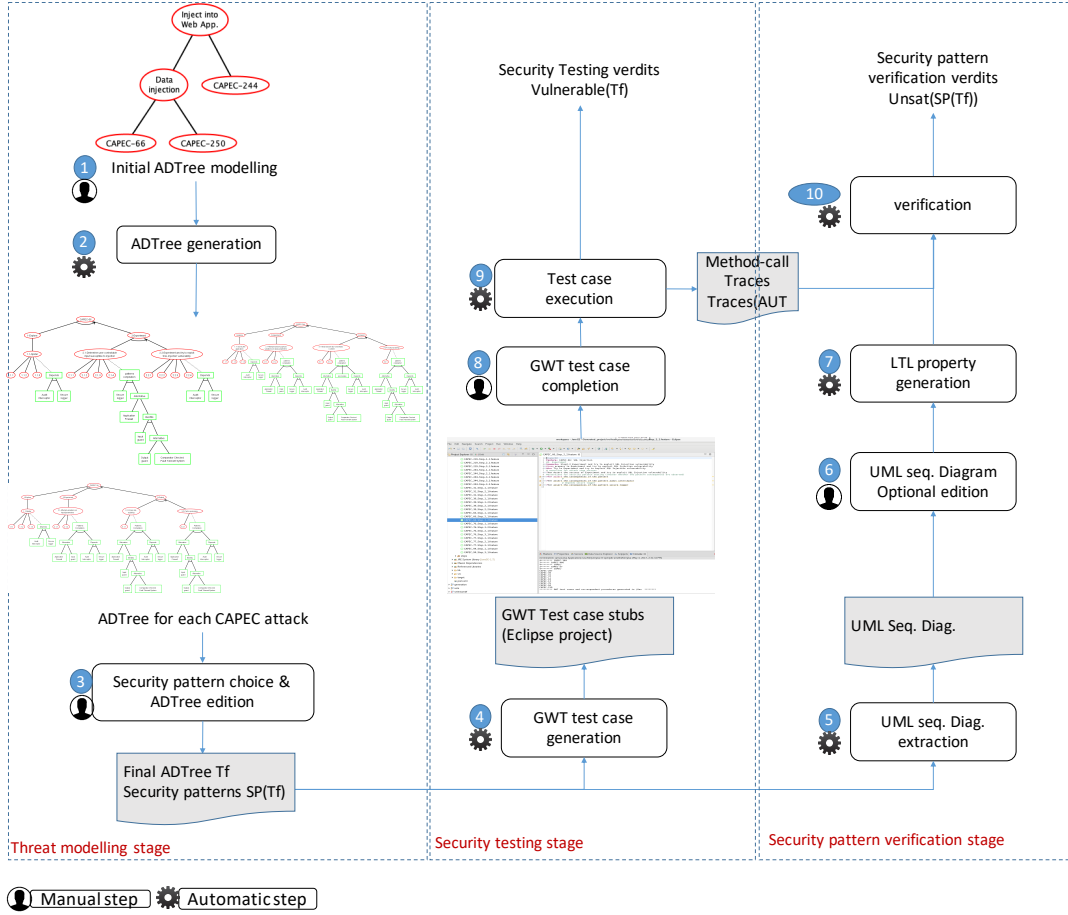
Inject into Web App.

Data injection

CAPEC-244

CAPEC-66

CAPEC-250

1 Initial ADTree modelling

2 ADTree generation

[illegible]

ADTree for each CAPEC attack

3 Security pattern choice & ADTree edition

Final ADTree Tf
Security patterns SP(Tf)

Threat modelling stage

Security Testing verdits
Vulnerable(Tf)

9 Test case execution

8 GWT test case completion

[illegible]

GWT Test case stubs
(Eclipse project)

4 GWT test case generation

Security testing stage

Method-call Traces
Traces(AUT

Security pattern verification verdits
Unsat(SP(Tf))

10 verification

7 LTL property generation

6 UML seq. Diagram Optional edition

UML Seq. Diag.

5 UML seq. Diag. extraction

Security pattern verification stage

Manual step   Automatic step